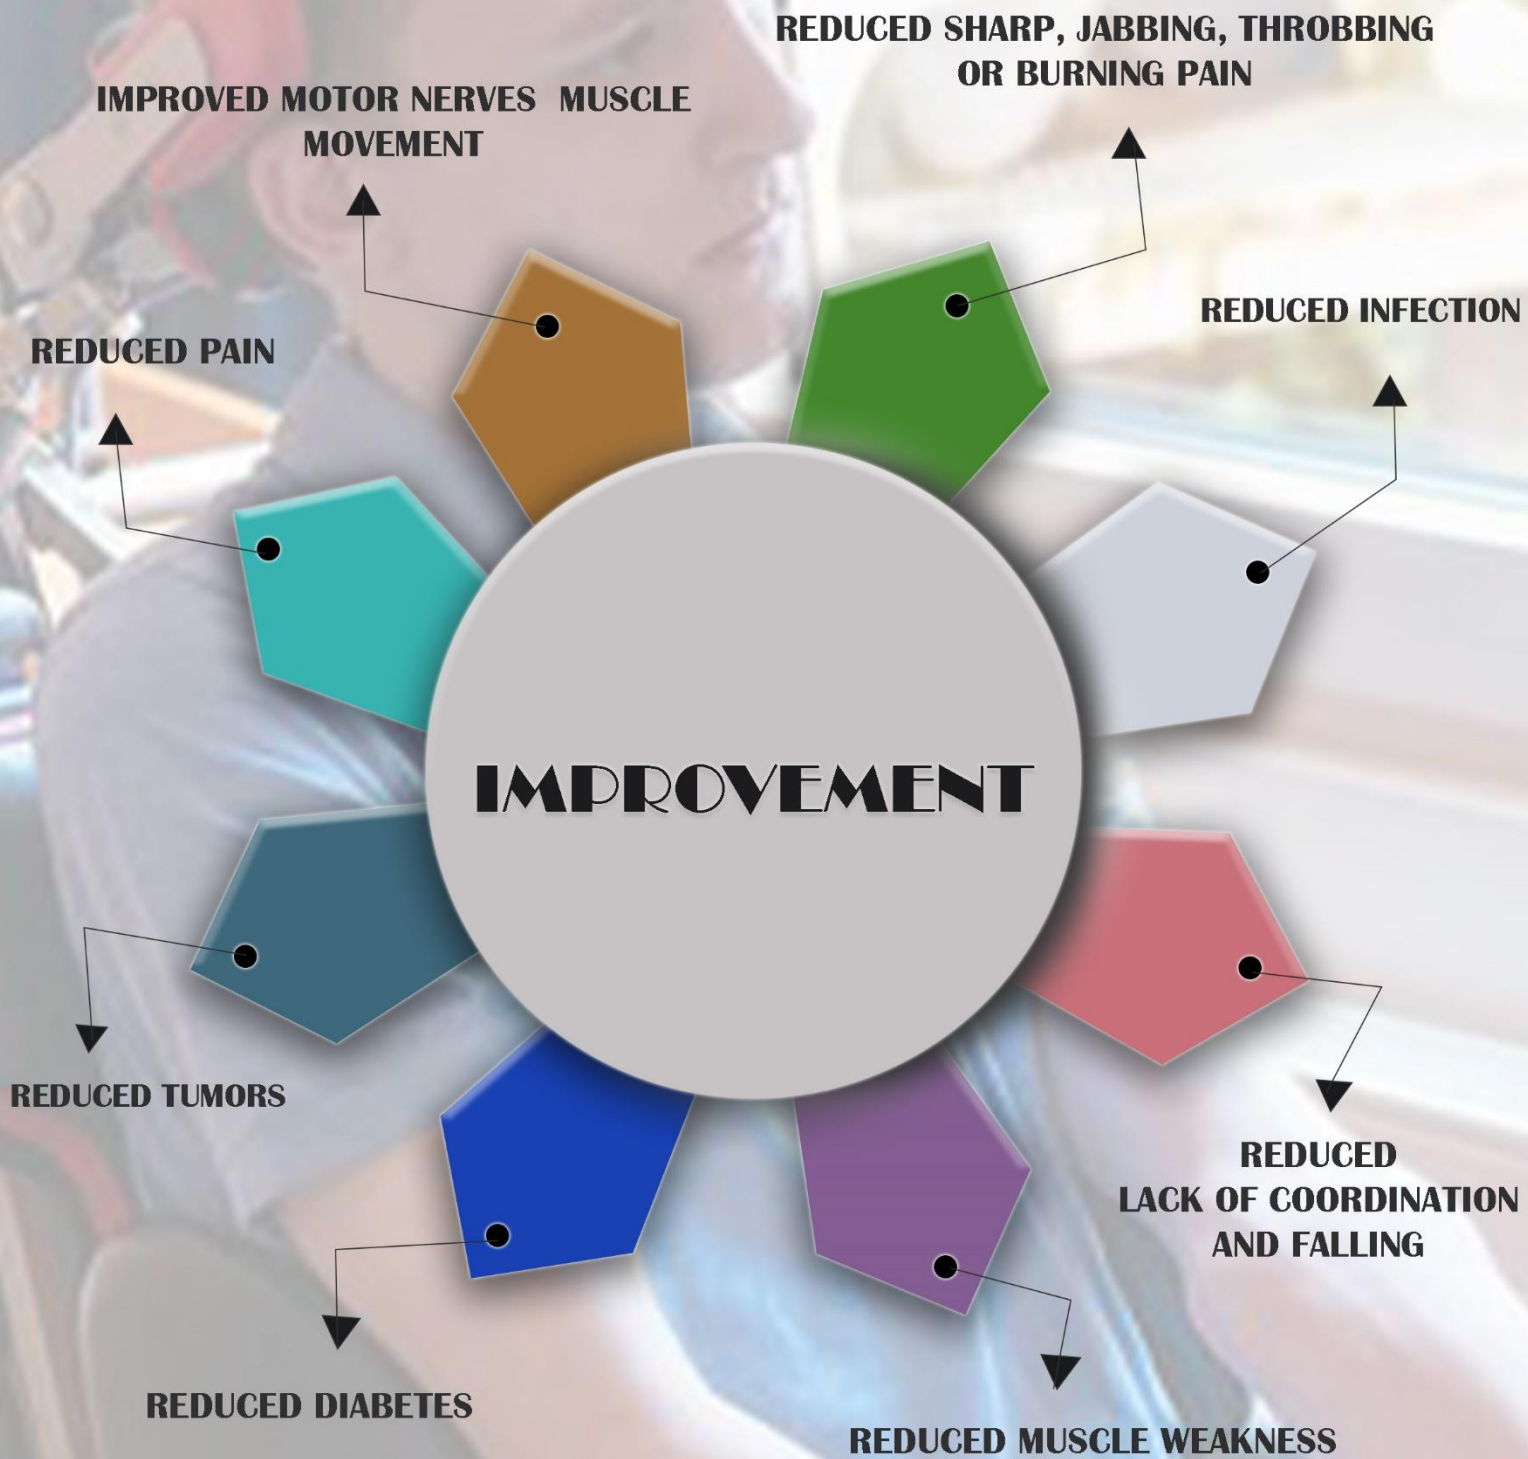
REDUCED SHARP, JABBING, THROBBING OR BURNING PAIN

IMPROVED MOTOR NERVES MUSCLE MOVEMENT

REDUCED INFECTION

REDUCED PAIN

IMPROVEMENT

REDUCED TUMORS

REDUCED LACK OF COORDINATION AND FALLING

REDUCED DIABETES

REDUCED MUSCLE WEAKNESS